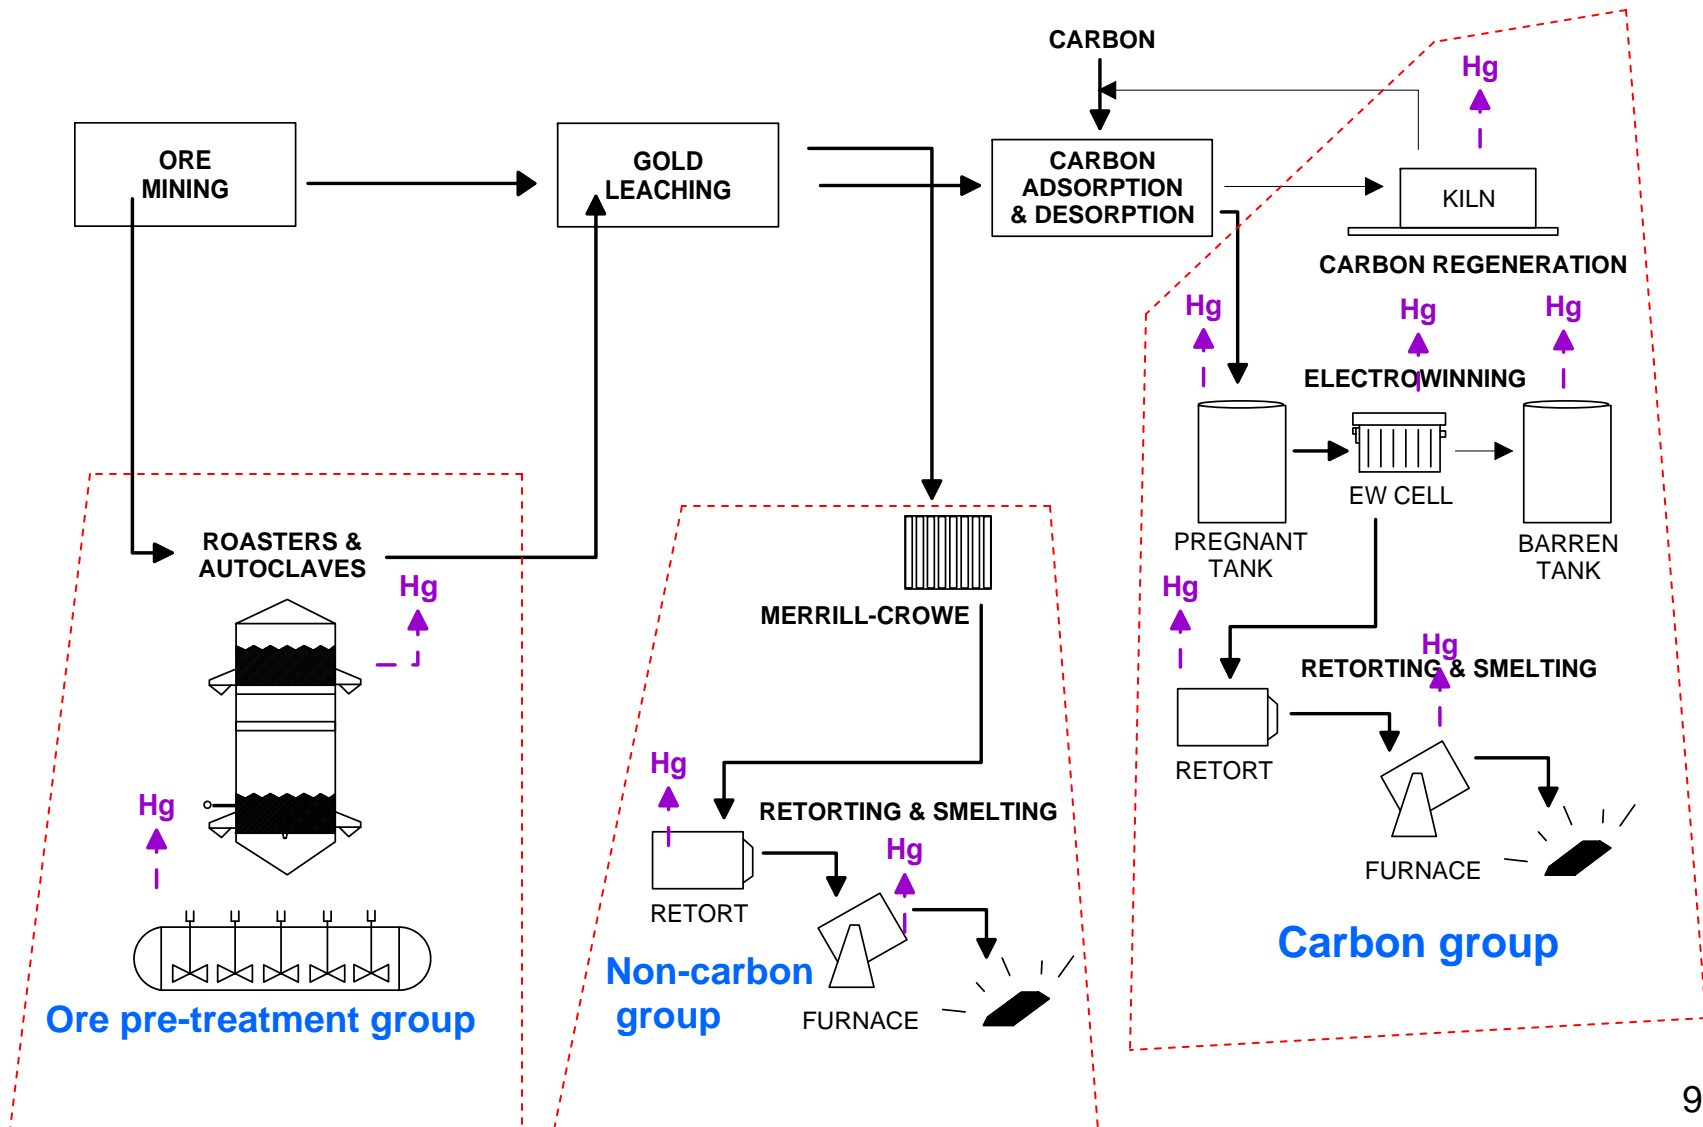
CARBON

Hg

ORE MINING

GOLD LEACHING

CARBON ADSORPTION & DESORPTION

KILN

CARBON REGENERATION

Hg

Hg

Hg

ELECTROWINNING

EW CELL

PREGNANT TANK

BARREN TANK

ROASTERS & AUTOCLAVES

Hg

Hg

MERRILL-CROWE

Hg

Hg

RETORTING & SMELTING

RETORT

Hg

RETORTING & SMELTING

RETORT

Hg

FURNACE

Carbon group

Ore pre-treatment group

Non-carbon group

FURNACE

9